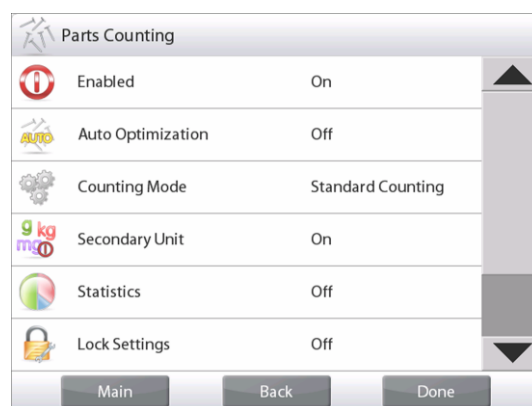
Parts Counting

| | |
|---|---|
| Enabled | On |
| Auto Optimization | Off |
| Counting Mode | Standard Counting |
| Secondary Unit | On |
| Statistics | Off |
| Lock Settings | Off |

AUTO

g kg mg

Main Back Done